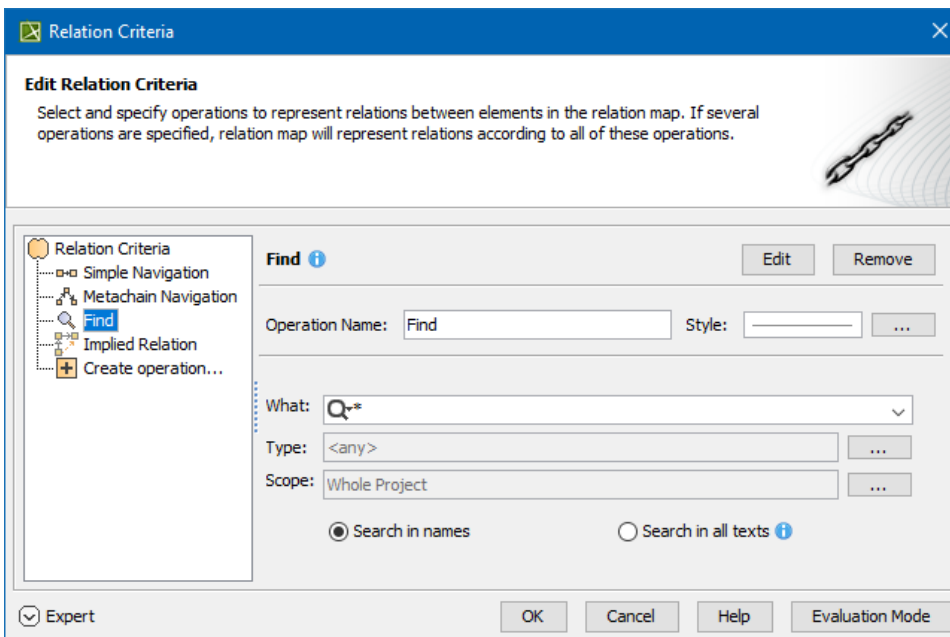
Relation Criteria

Edit Relation Criteria

Select and specify operations to represent relations between elements in the relation map. If several operations are specified, relation map will represent relations according to all of these operations.

Relation Criteria
Simple Navigation
Metachain Navigation
Find
Implied Relation
Create operation...

Find

Edit
Remove

Operation Name: Find
Style:
...

What: *
Type: <any>
...
Scope: Whole Project
...

Search in names
Search in all texts

Expert

OK
Cancel
Help
Evaluation Mode